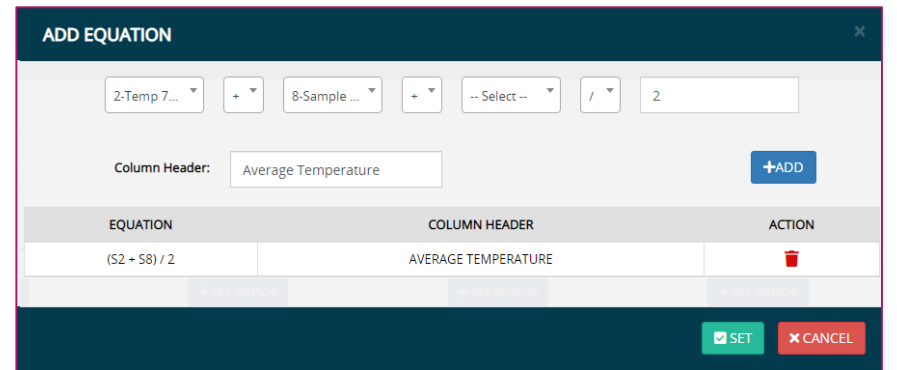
ADD EQUATION

×

2-Temp 7...

+

8-Sample ...

+

-- Select --

/

2

Column Header: Average Temperature

+ADD

| EQUATION | COLUMN HEADER | ACTION |
|---|---|---|
| (S2 + S8) / 2 | AVERAGE TEMPERATURE | |

+ SET SENSOR

+ SET SENSOR

+ SET SENSOR

SET

CANCEL